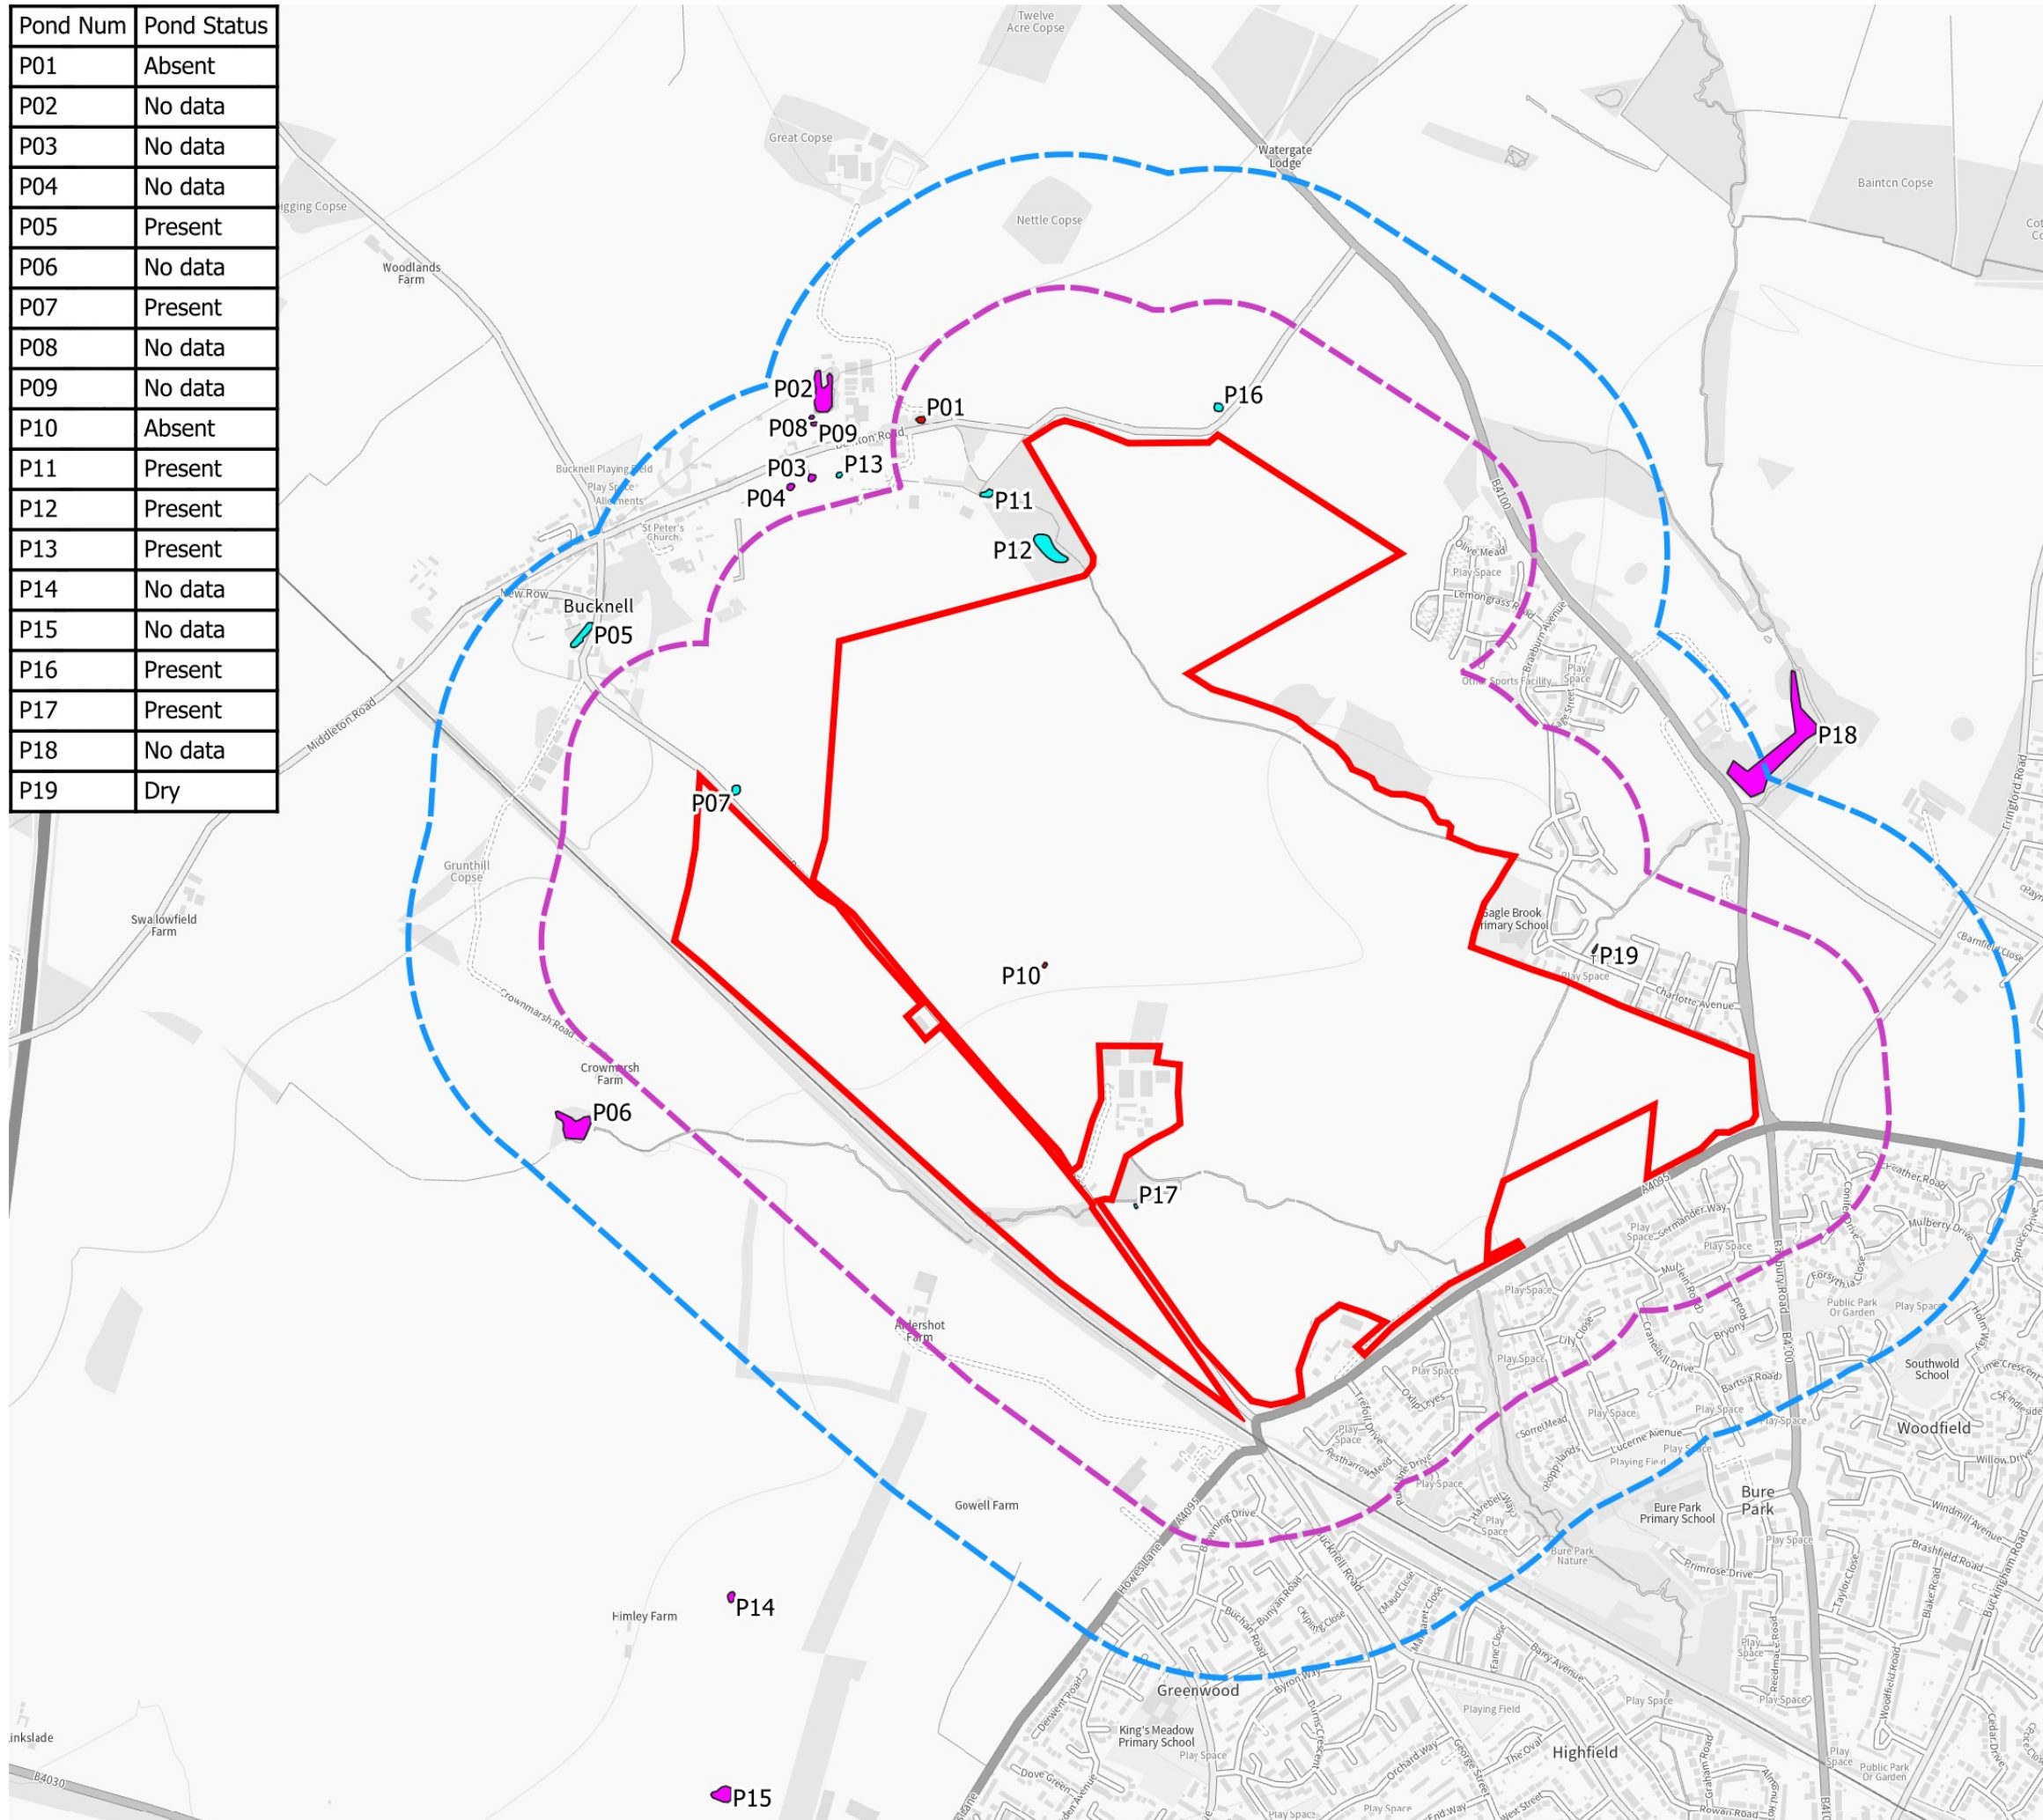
| Pond Num | Pond Status |
|---|---|
| P01 | Absent |
| P02 | No data |
| P03 | No data |
| P04 | No data |
| P05 | Present |
| P06 | No data |
| P07 | Present |
| P08 | No data |
| P09 | No data |
| P10 | Absent |
| P11 | Present |
| P12 | Present |
| P13 | Present |
| P14 | No data |
| P15 | No data |
| P16 | Present |
| P17 | Present |
| P18 | No data |
| P19 | Dry |

Twelve Acre Copse
Great Copse
Watergate Lodge
Baintcn Copse
Nettle Copse
igging Copse
Woodlands Farm
P02
P01
P16
P08
P09
P03
P13
P04
P11
P12
Bucknell Playing Field
Play Space
Allotments
St Peter's Church
New Row
Bucknell
P05
Middleton Road
B4100
Olive Mead
Play Space
Lemongrass Road
Other Sports Facility
Play Space
P18
P07
Grunthill Copse
Swallowfield Farm
Eagle Brook Primary School
P19
Play Space
Charlotte Avenue
P10
Crowmarsh Road
Crowmarsh Farm
P06
P17
A4095
Play Space
Germander Way
Play Space
Play Space
Public Park Or Garden
Play Space
Southwold School
Woodfield
Aldershot Farm
Play Space
Play Space
Play Space
Play Space
Lucerne Avenue
Playing Field
Play Space
Bure Park
Eure Park Primary School
Gowell Farm
Bure Park Nature
Primrose Drive
Windmill Avenue
Brashfield Road
P14
Himley Farm
Greenwood
King's Meadow Primary School
Play Space
Playing Field
Play Space
Highfield
Play Space
Public Park Or Garden
inkslade
B4030
P15
Dove Green
Play Space
Play Space
End Way
Rowan Road